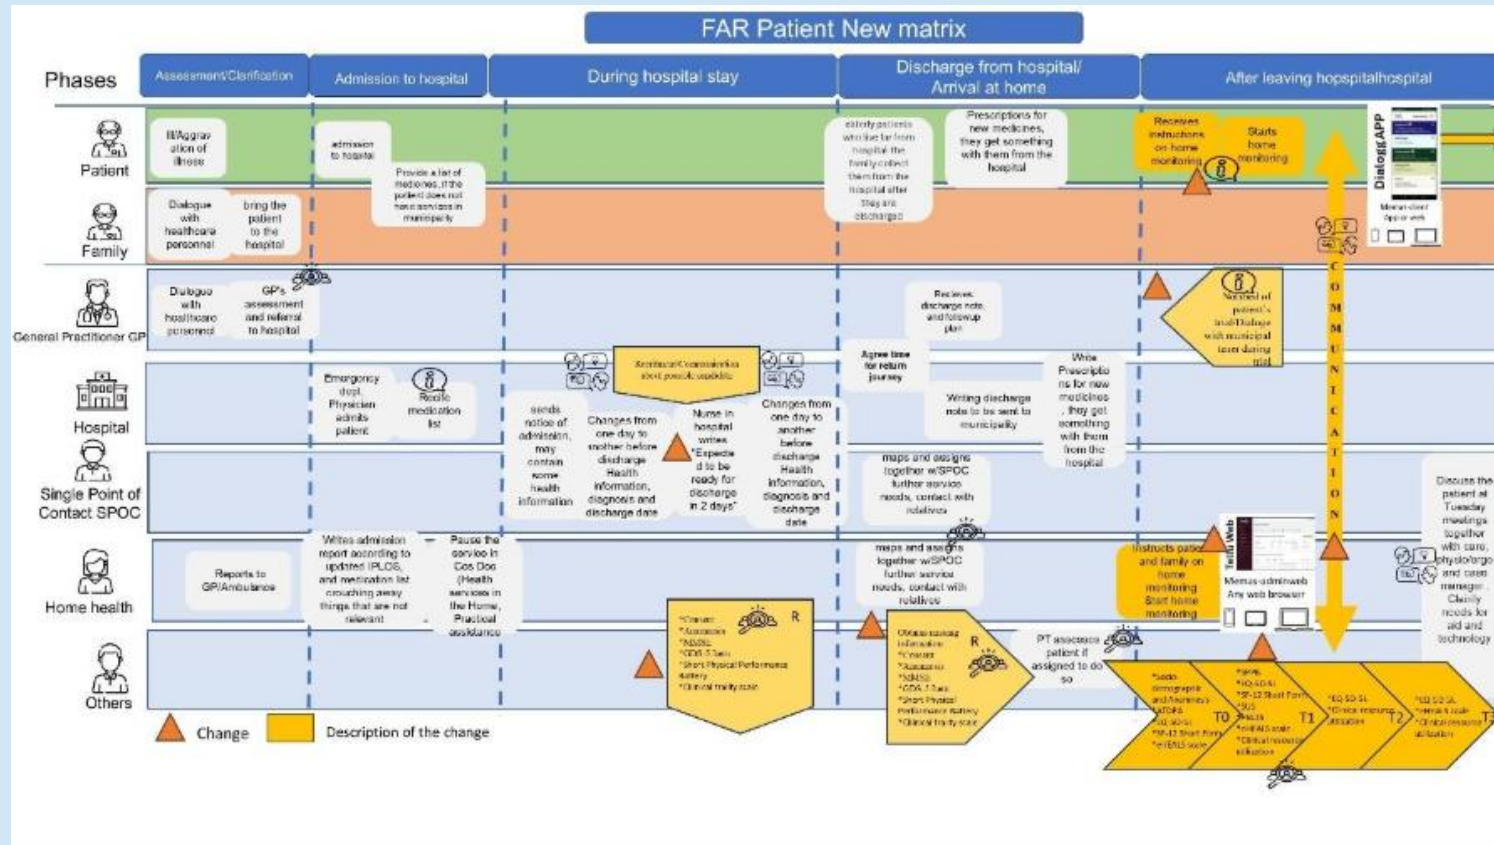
FAR Patient New matrix

Phases

Assessment/Clarification

Admission to hospital

During hospital stay

Discharge from hospital/ Arrival at home

After leaving hopspitalhospital

Patient

Ill/Aggravation of illness

admission to hospital

Provide a list of medicines, if the patient does not have services in municipality

elderly patients who live far from hospital the family collect them from the hospital after they are discharged

Prescriptions for new medicines, they get something with them from the hospital

Receives instructions on home monitoring

Starts home monitoring

Dialogg APP

Family

Dialogue with healthcare personnel

bring the patient to the hospital

General Practitioner GP

Dialogue with healthcare personnel

GP's assessment and referral to hospital

Recieves discharge note and followup plan

Notified of patient's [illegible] with municipal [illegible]

COMMUNICATION

Hospital

Emergency dept. Physician admits patient

Recite medication list

sends notice of admission, may contain some health information

Changes from one day to another before discharge Health information, diagnosis and discharge date

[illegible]

Nurse in hospital writes "Expected to be ready for discharge in 2 days"

Changes from one day to another before discharge Health information, diagnosis and discharge date

Agree time for return journey

Writing discharge note to be sent to municipality

Write Prescriptions for new medicines, they get something with them from the hospital

Single Point of Contact SPOC

maps and assigns together w/SPOC further service needs, contact with relatives

Discuss the patient at Tuesday meetings together with care, physiotherapy and case manager. Clarify needs for aid and technology

Home health

Reports to GP/Ambulance

Writes admission report according to updated IPLOS, and medication list crouching away things that are not relevant

Pause the service in Cos Doc (Health services in the Home, Practical assistance

maps and assigns together w/SPOC further service needs, contact with relatives

Instructs patient and family on home monitoring Start home monitoring

Tellu Web

Memas-adminweb Any web browser

Others

R

R

PT assesses patient if assigned to do so

T0

T1

T2

T3

Change

Description of the change